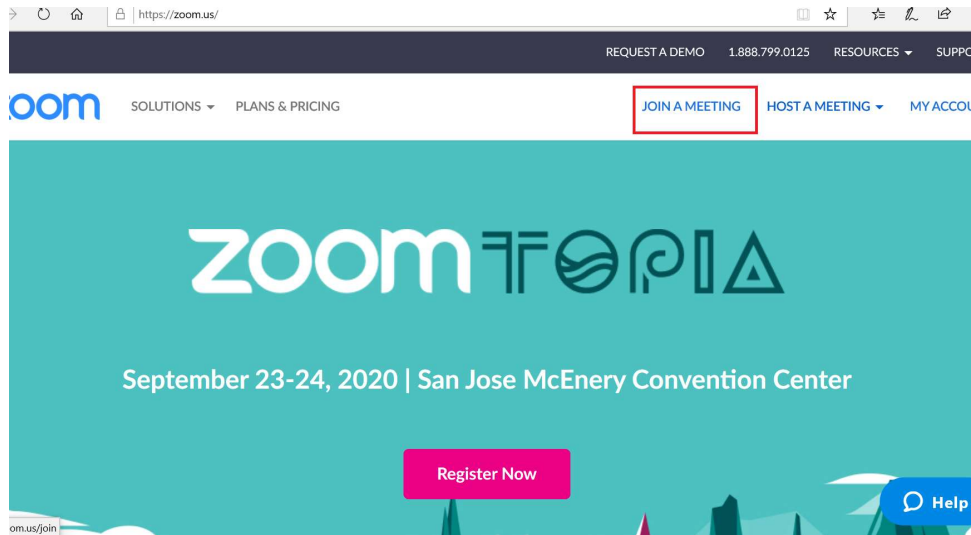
https://zoom.us/

REQUEST A DEMO 1.888.799.0125 RESOURCES SUPPO

oom SOLUTIONS PLANS & PRICING JOIN A MEETING HOST A MEETING MY ACCOU

ZOOMTOPIA

September 23-24, 2020 | San Jose McEnery Convention Center

Register Now

Help

om.us/join